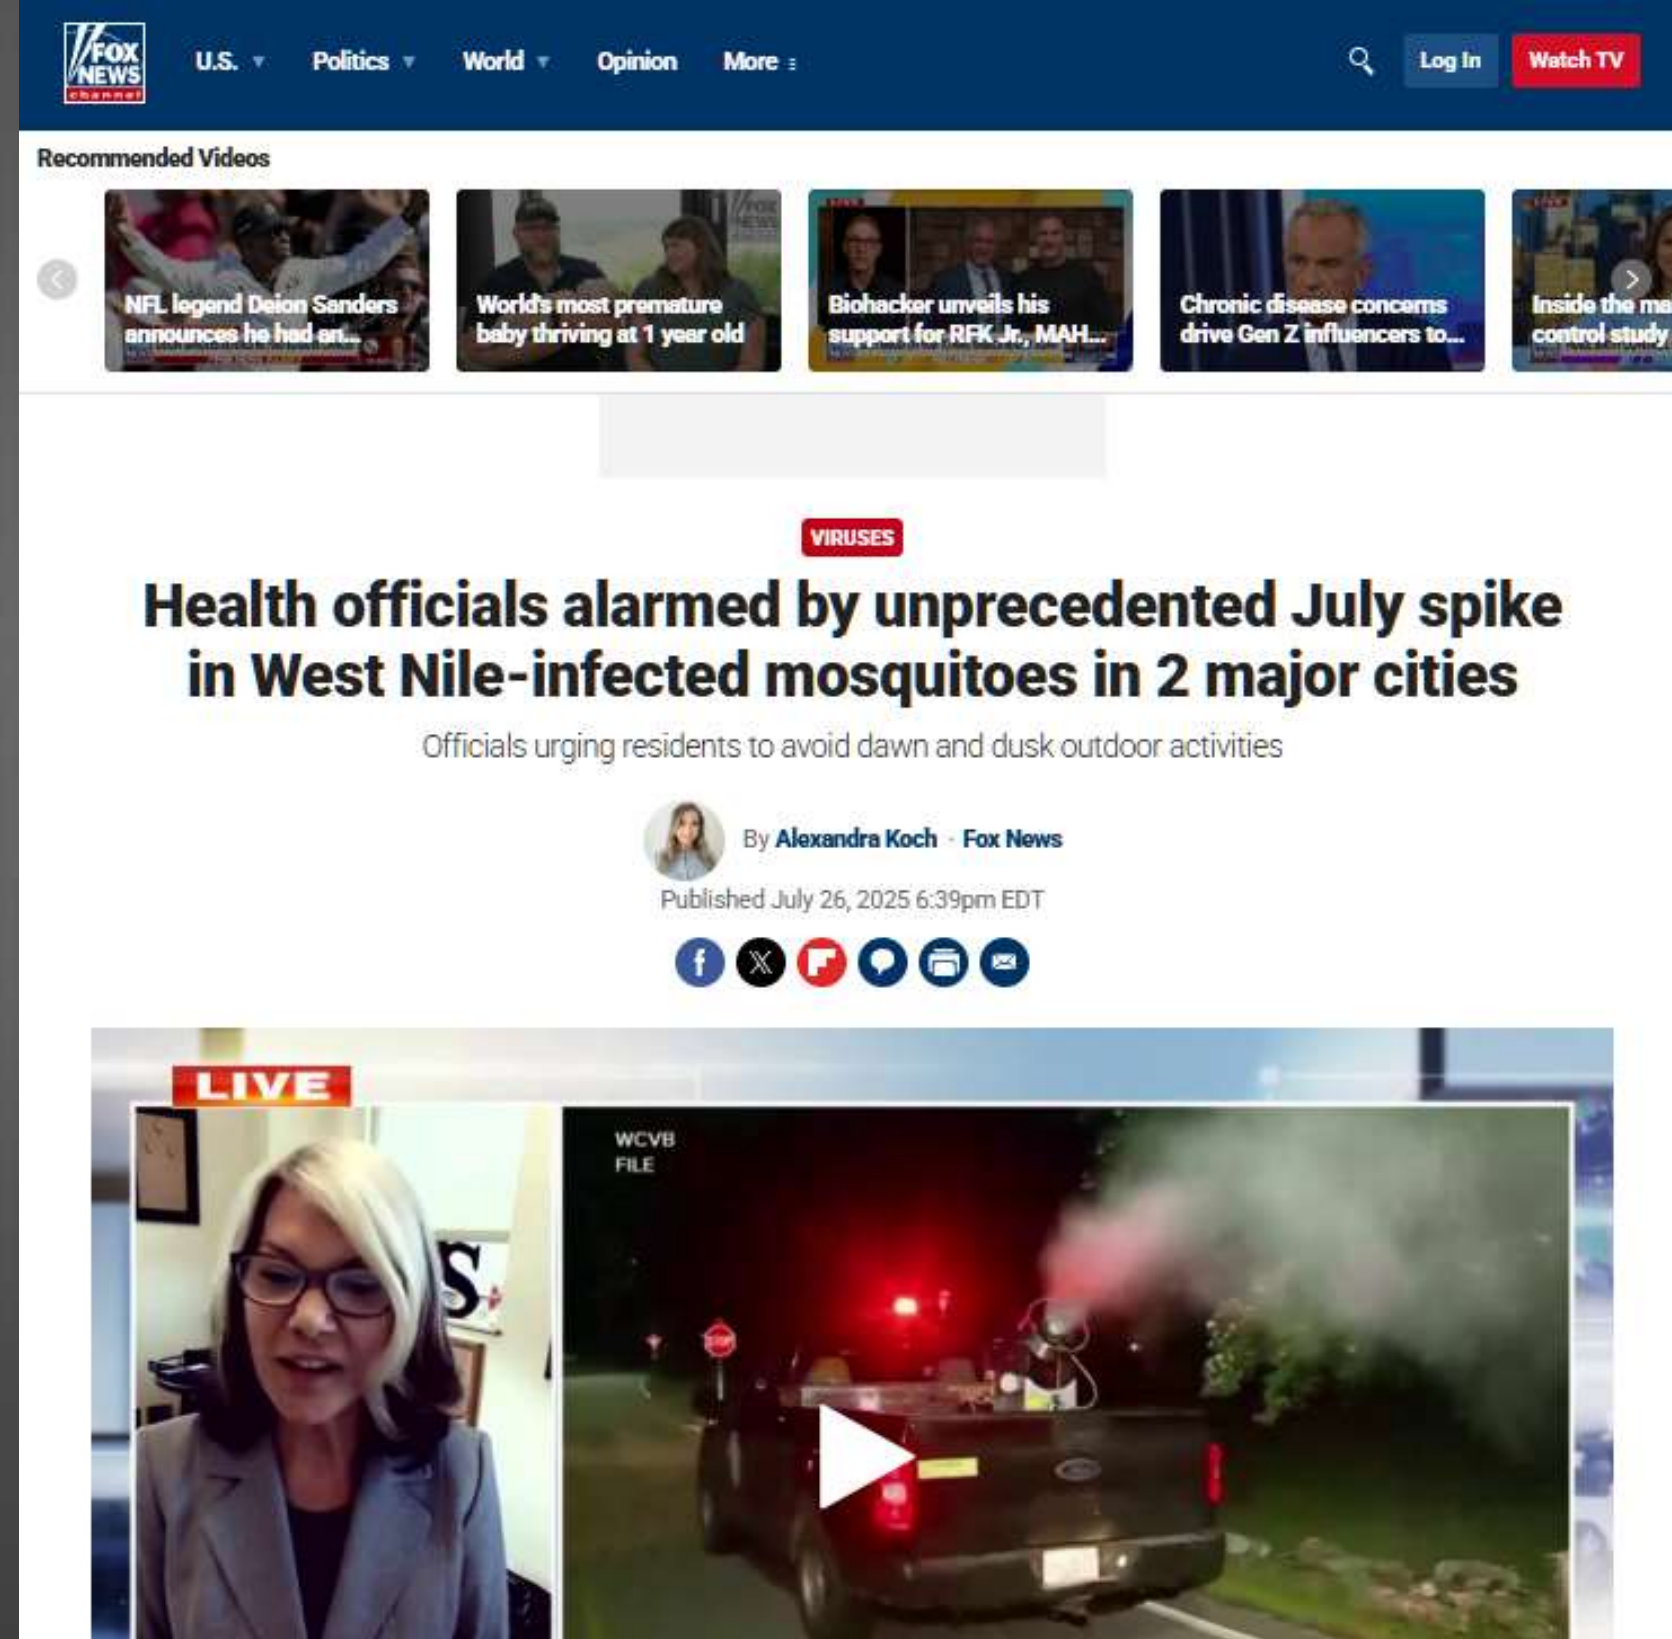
FOX NEWS channel

U.S. Politics World Opinion More

Log In Watch TV

Recommended Videos

NFL legend Deion Sanders announces he had an...

World's most premature baby thriving at 1 year old

Biohacker unveils his support for RFK Jr., MAH...

Chronic disease concerns drive Gen Z influencers to...

Inside the ma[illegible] control study

VIRUSES

Health officials alarmed by unprecedented July spike in West Nile-infected mosquitoes in 2 major cities

Officials urging residents to avoid dawn and dusk outdoor activities

By Alexandra Koch · Fox News

Published July 26, 2025 6:39pm EDT

LIVE

WCVB FILE